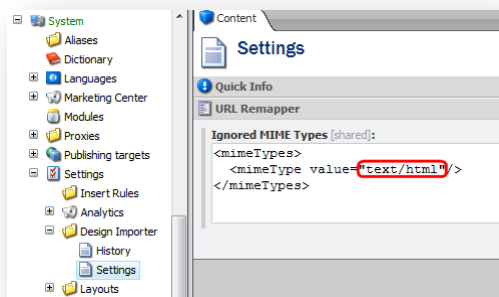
System
Aliases
Dictionary
Languages
Marketing Center
Modules
Proxies
Publishing targets
Settings
Insert Rules
Analytics
Design Importer
History
Settings
Layouts

Content

Settings

Quick Info

URL Remapper

Ignored MIME Types [shared]:
<mimeTypes>
<mimeType value="text/html"/>
</mimeTypes>